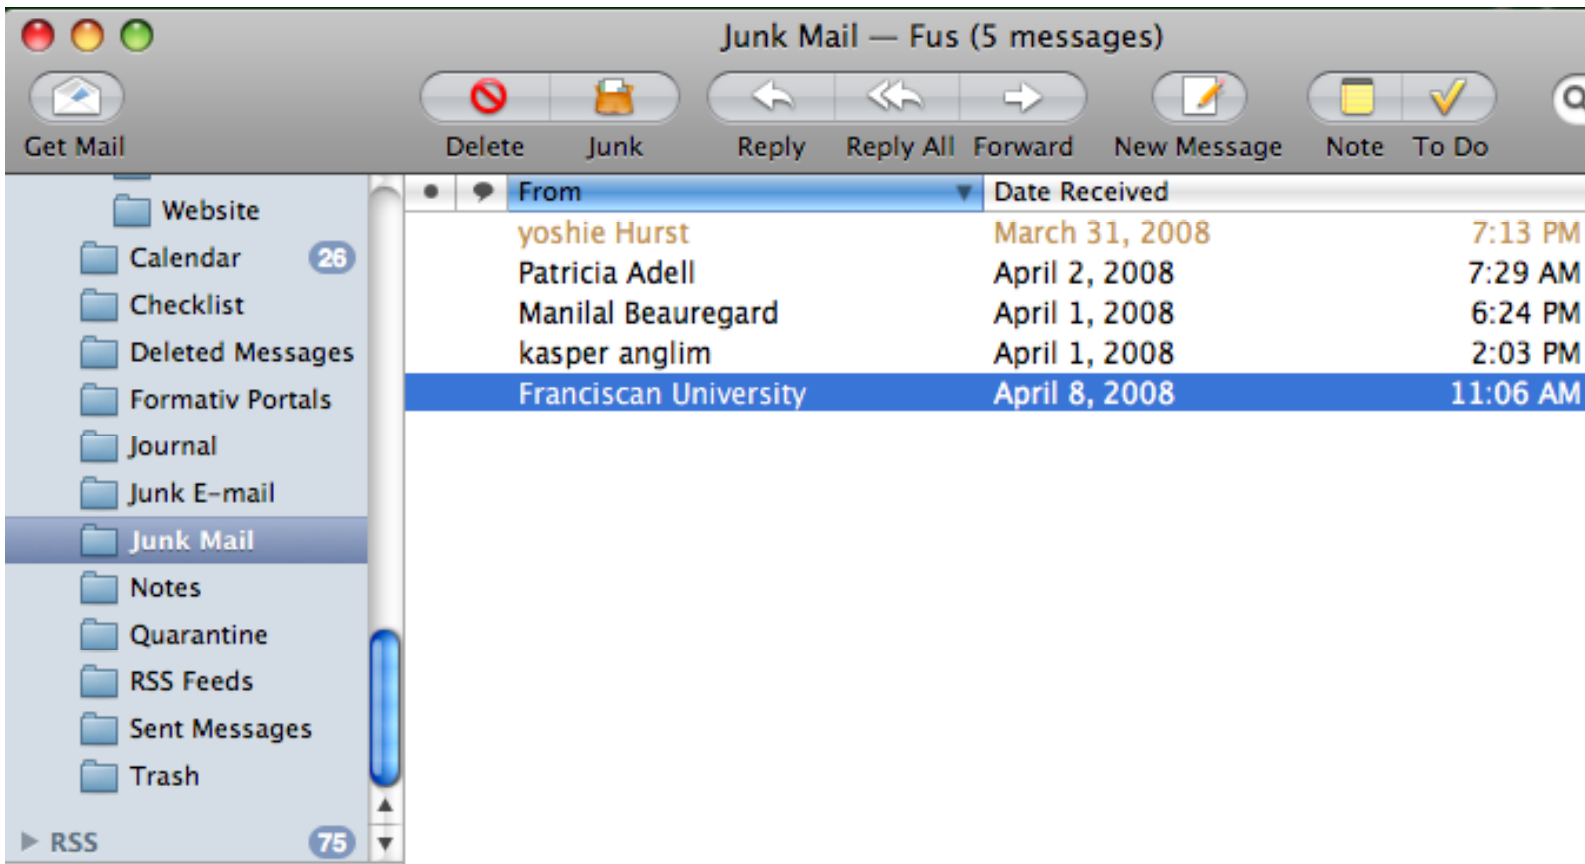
Junk Mail — Fus (5 messages)

Get Mail

Delete Junk

Reply Reply All Forward

New Message

Note To Do

Website
Calendar 26
Checklist
Deleted Messages
Formativ Portals
Journal
Junk E-mail
Junk Mail
Notes
Quarantine
RSS Feeds
Sent Messages
Trash
RSS 75

| From | Date Received | |
|---|---|---|
| yoshie Hurst | March 31, 2008 | 7:13 PM |
| Patricia Adell | April 2, 2008 | 7:29 AM |
| Manilal Beauregard | April 1, 2008 | 6:24 PM |
| kasper anglim | April 1, 2008 | 2:03 PM |
| Franciscan University | April 8, 2008 | 11:06 AM |